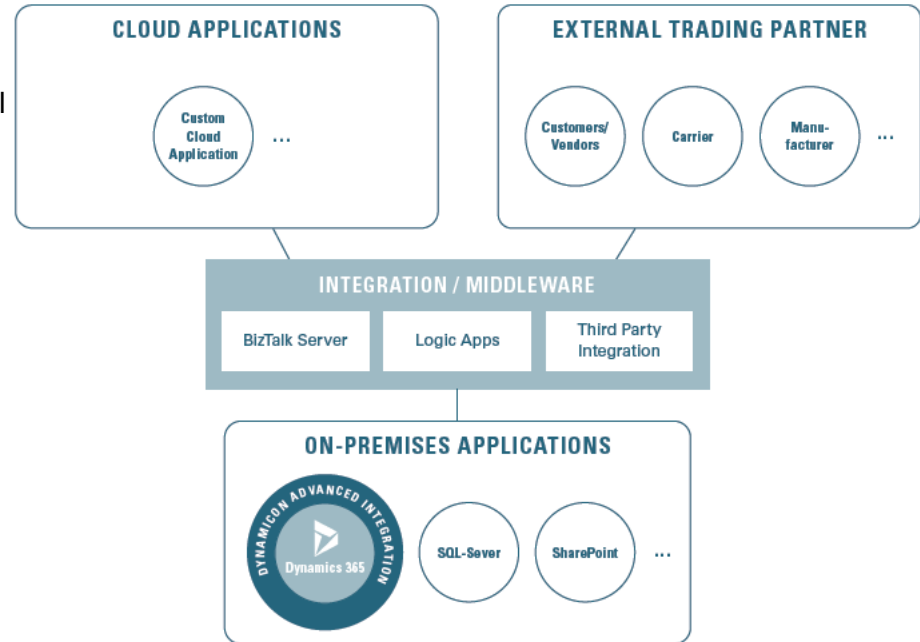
CLOUD APPLICATIONS

Custom Cloud Application

...

EXTERNAL TRADING PARTNER

Customers/ Vendors

Carrier

Manufacturer

...

INTEGRATION / MIDDLEWARE

BizTalk Server

Logic Apps

Third Party Integration

ON-PREMISES APPLICATIONS

DYNAMICON ADVANCED INTEGRATION

Dynamics 365

SQL-Sever

SharePoint

...